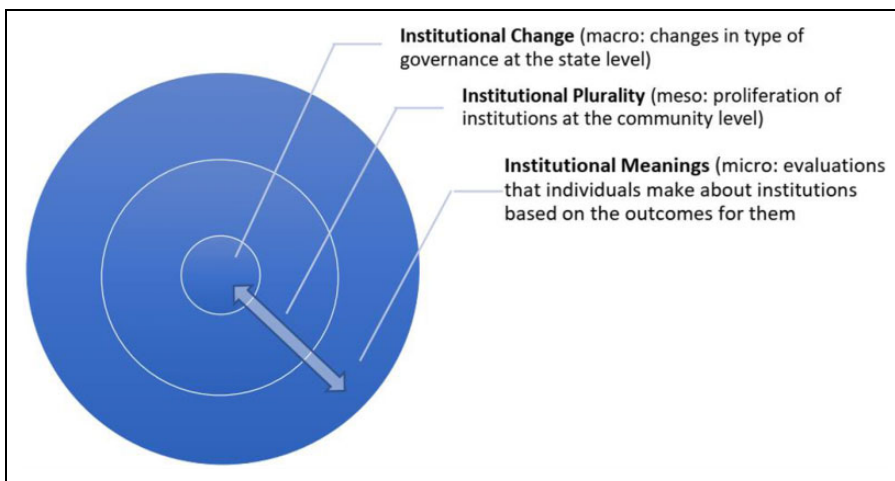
**Institutional Change** (macro: changes in type of governance at the state level)

**Institutional Plurality** (meso: proliferation of institutions at the community level)

**Institutional Meanings** (micro: evaluations that individuals make about institutions based on the outcomes for them